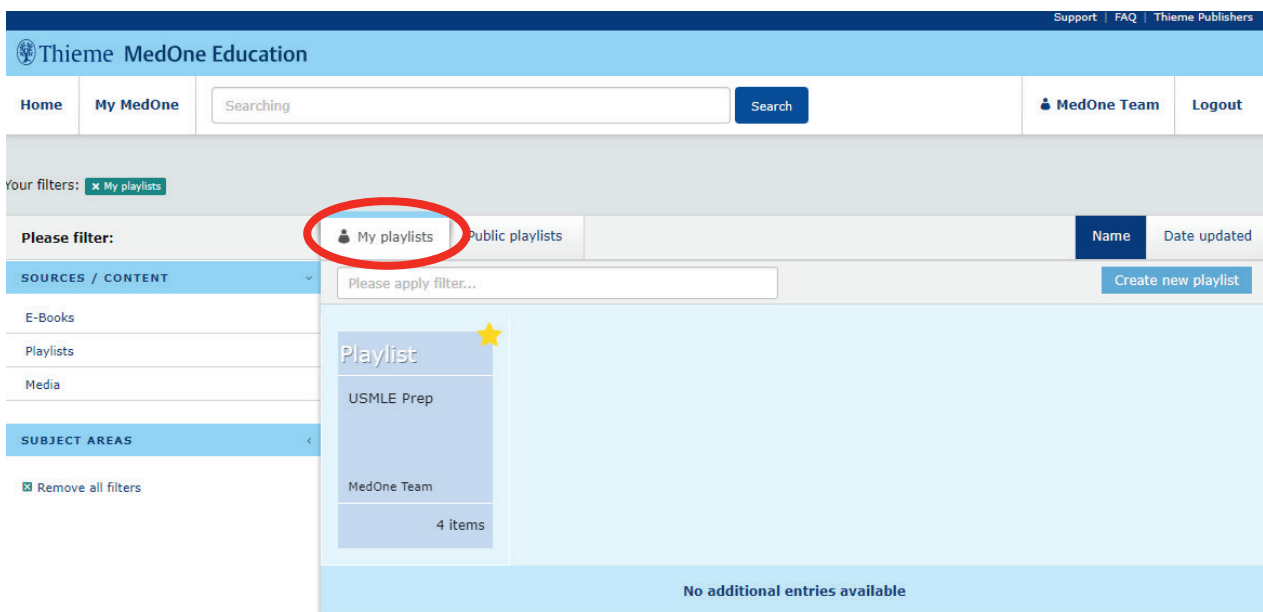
Support | FAQ | Thieme Publishers

Thieme MedOne Education

Home
My MedOne
Searching
Search
MedOne Team
Logout

Your filters: × My playlists

Please filter:
My playlists
Public playlists
Name
Date updated

SOURCES / CONTENT
E-Books
Playlists
Media

SUBJECT AREAS

Remove all filters

Please apply filter...
Create new playlist

Playlist
USMLE Prep
MedOne Team
4 items

No additional entries available